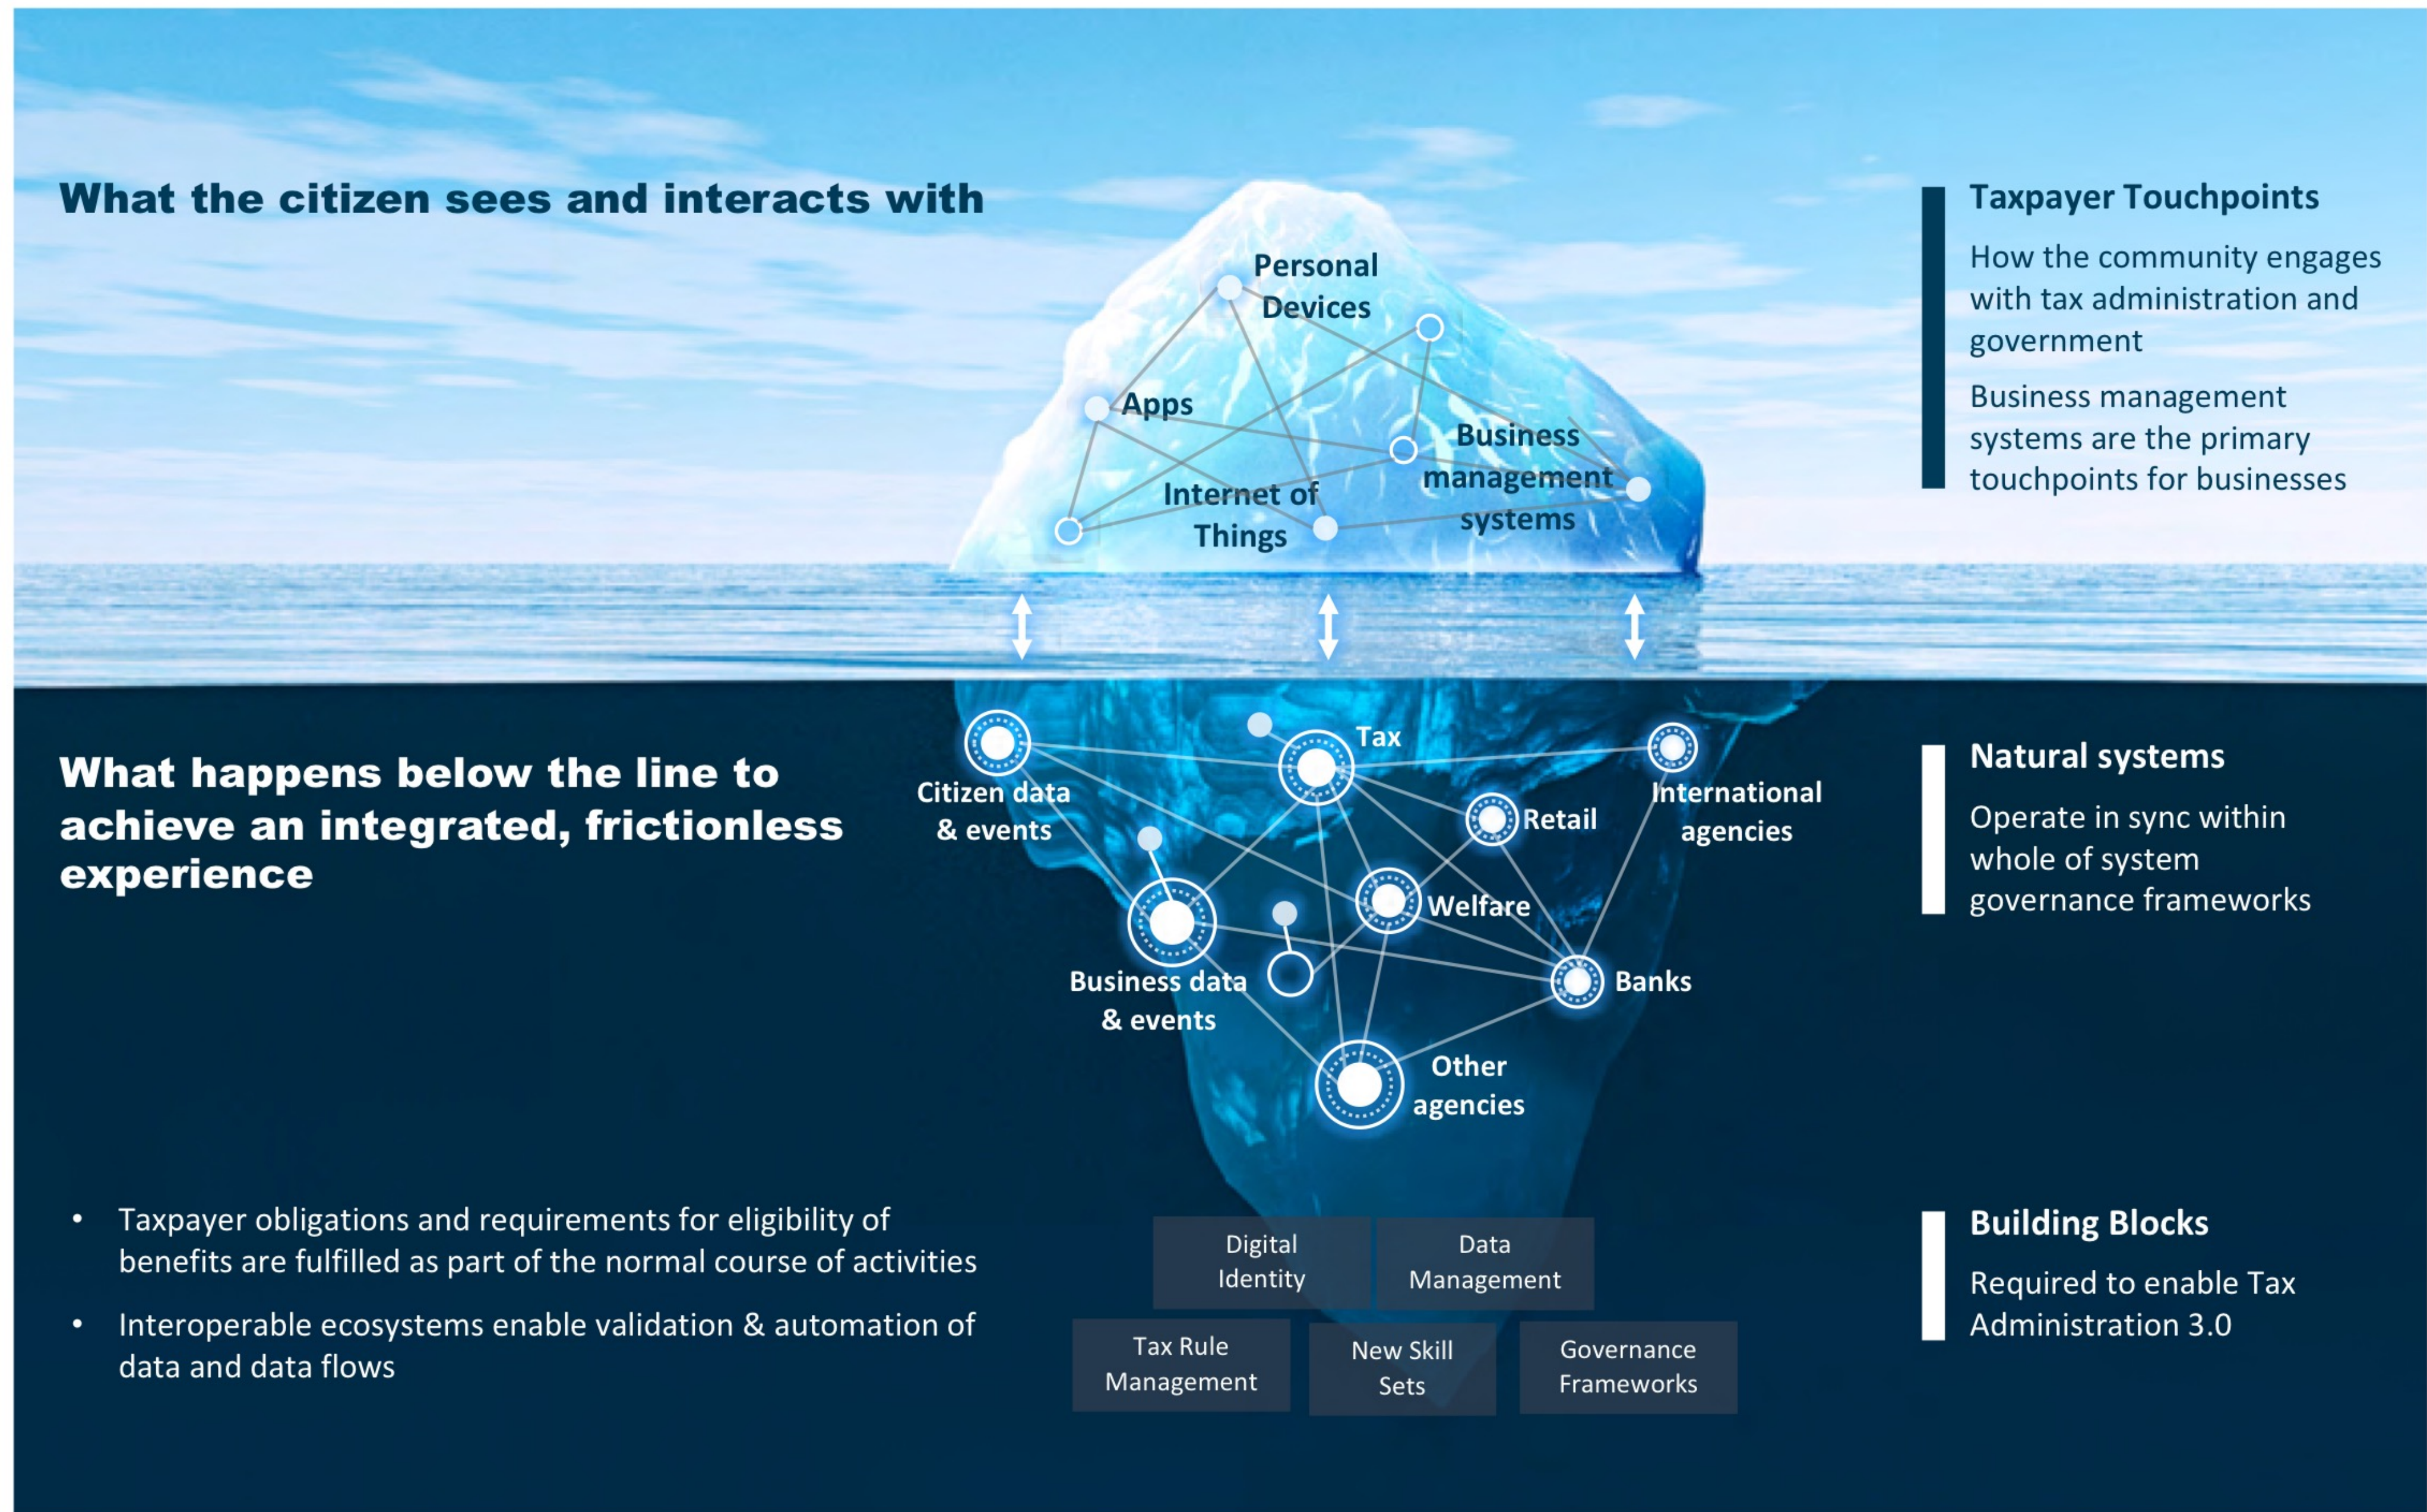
What the citizen sees and interacts with

Personal Devices

Apps

Business management systems

Internet of Things

Taxpayer Touchpoints

How the community engages with tax administration and government

Business management systems are the primary touchpoints for businesses

What happens below the line to achieve an integrated, frictionless experience

Citizen data & events

Tax

International agencies

Retail

Welfare

Business data & events

Banks

Other agencies

Natural systems

Operate in sync within whole of system governance frameworks

• Taxpayer obligations and requirements for eligibility of benefits are fulfilled as part of the normal course of activities

• Interoperable ecosystems enable validation & automation of data and data flows

Digital Identity

Data Management

Tax Rule Management

New Skill Sets

Governance Frameworks

Building Blocks

Required to enable Tax Administration 3.0